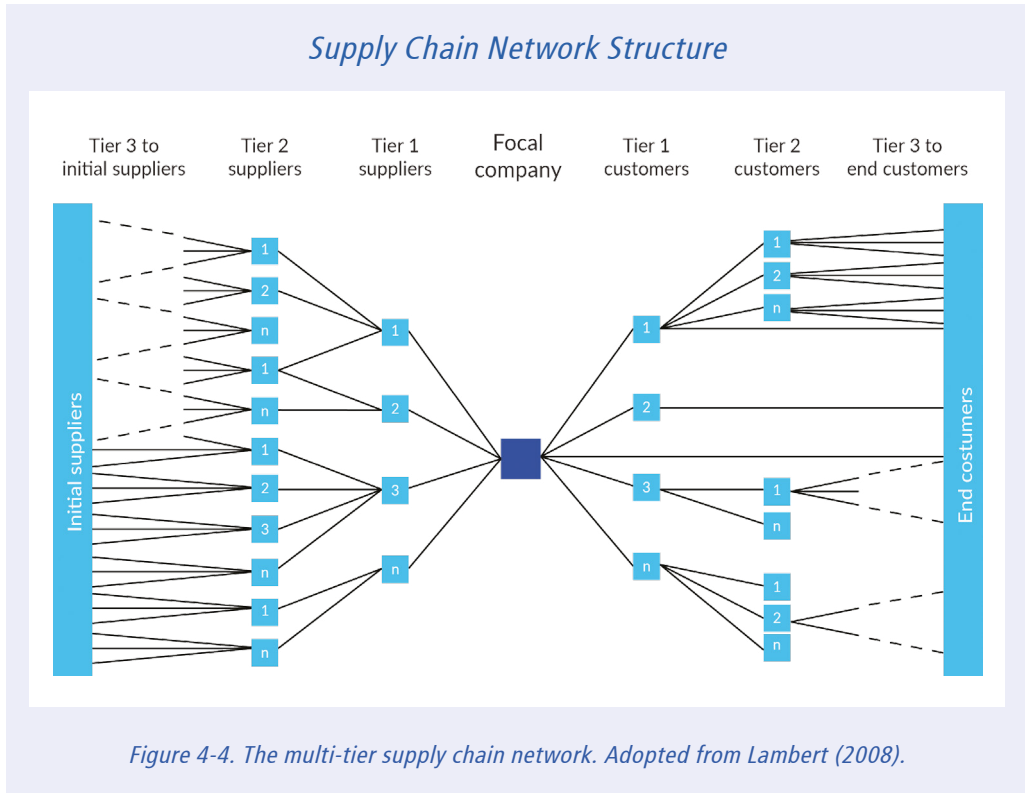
Supply Chain Network Structure

Tier 3 to initial suppliers

Tier 2 suppliers

Tier 1 suppliers

Focal company

Tier 1 customers

Tier 2 customers

Tier 3 to end customers

Initial suppliers

1
2
n
1
n
1
2
3
n
1
n

1
2
3
n

1
2
3
n

1
2
n
1
n
1
2
n

End costumers

Figure 4-4. The multi-tier supply chain network. Adopted from Lambert (2008).